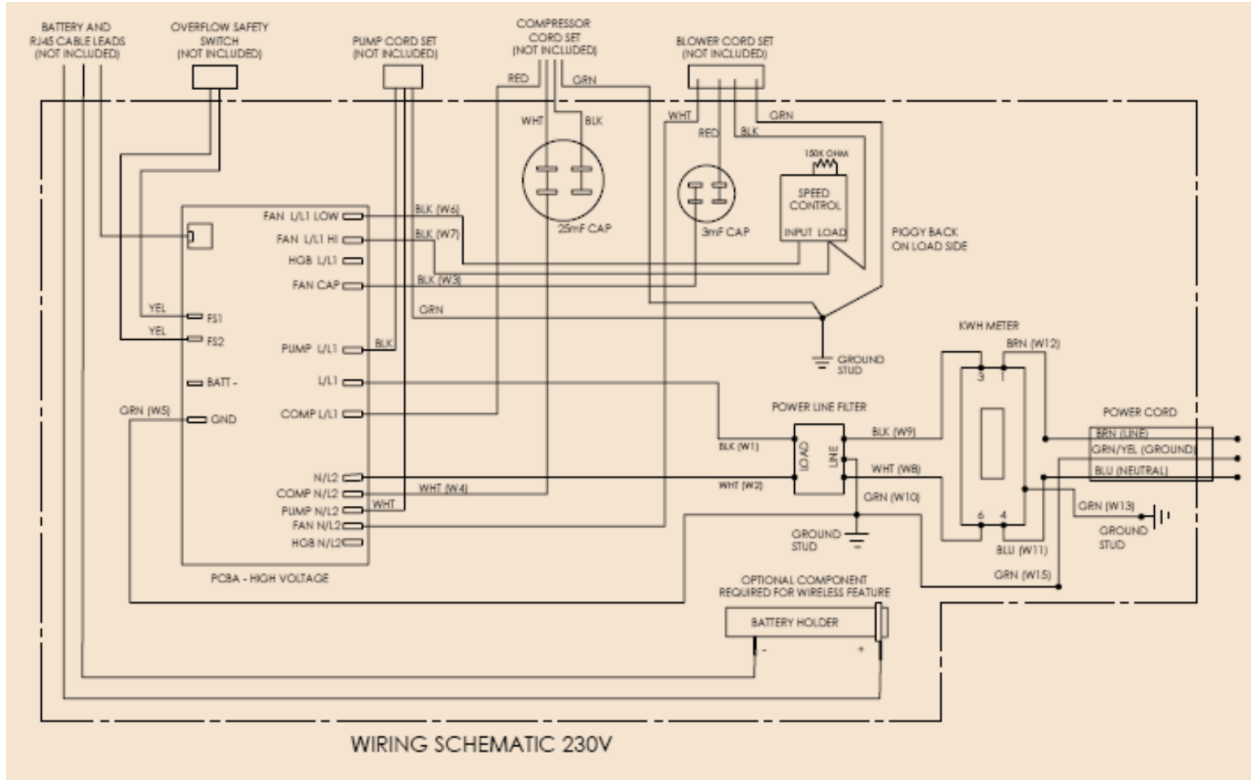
BATTERY AND RJ45 CABLE LEADS (NOT INCLUDED)

OVERFLOW SAFETY SWITCH (NOT INCLUDED)

PUMP CORD SET (NOT INCLUDED)

COMPRESSOR CORD SET (NOT INCLUDED)

BLOWER CORD SET (NOT INCLUDED)

RED
GRN
WHT
BLK
WHT
RED
BLK
GRN
150K OHM
SPEED CONTROL
INPUT LOAD
25mF CAP
3mF CAP
PIGGY BACK ON LOAD SIDE

FAN L/L1 LOW
FAN L/L1 HI
HGB L/L1
FAN CAP
BLK (W6)
BLK (W7)
BLK (W3)
GRN
YEL
FS1
YEL
FS2
PUMP L/L1
BLK
GROUND STUD
BATT -
L/L1
GRN (W5)
GND
COMP L/L1
N/L2
COMP N/L2
PUMP N/L2
FAN N/L2
HGB N/L2
WHT (W4)
WHT
PCBA - HIGH VOLTAGE

KWH METER
BRN (W12)
3 1
6 4
POWER LINE FILTER
BLK (W1)
LOAD
LINE
BLK (W9)
WHT (W8)
WHT (W2)
GRN (W10)
GROUND STUD
BLU (W11)
POWER CORD
BRN (LINE)
GRN/YEL (GROUND)
BLU (NEUTRAL)
GRN (W13)
GROUND STUD
GRN (W15)

OPTIONAL COMPONENT REQUIRED FOR WIRELESS FEATURE
BATTERY HOLDER
-
+

WIRING SCHEMATIC 230V